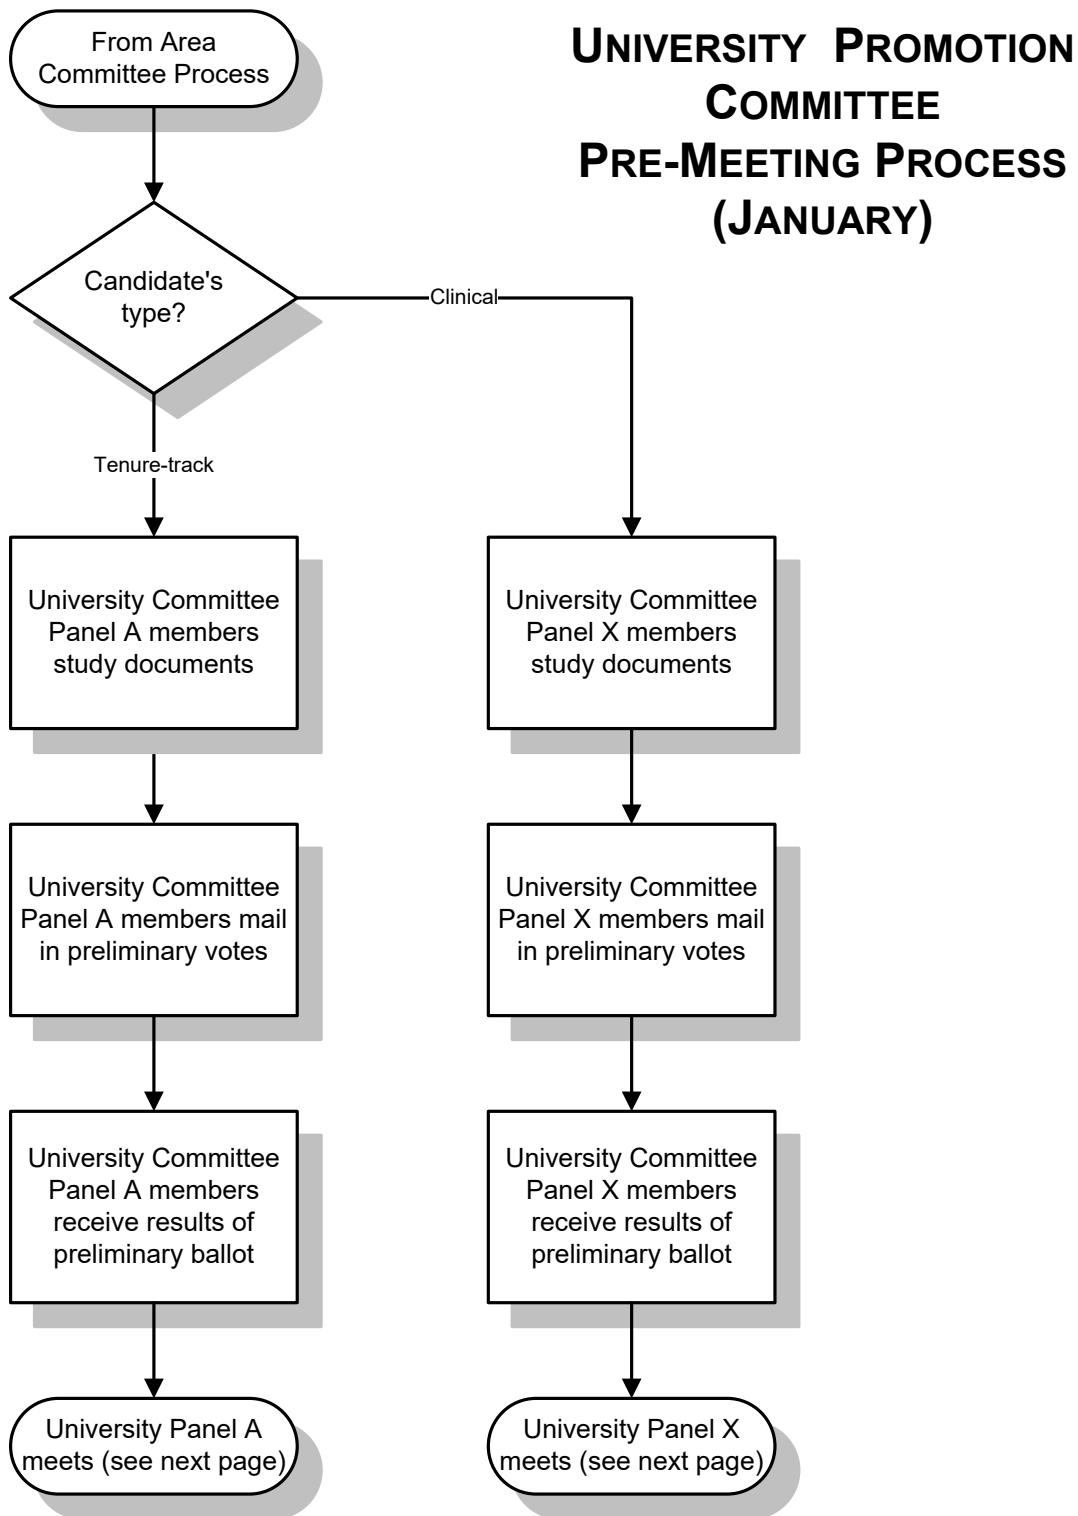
UNIVERSITY PROMOTION COMMITTEE PRE-MEETING PROCESS (JANUARY)

From Area Committee Process

Candidate's type?

Clinical

Tenure-track

University Committee Panel A members study documents

University Committee Panel X members study documents

University Committee Panel A members mail in preliminary votes

University Committee Panel X members mail in preliminary votes

University Committee Panel A members receive results of preliminary ballot

University Committee Panel X members receive results of preliminary ballot

University Panel A meets (see next page)

University Panel X meets (see next page)